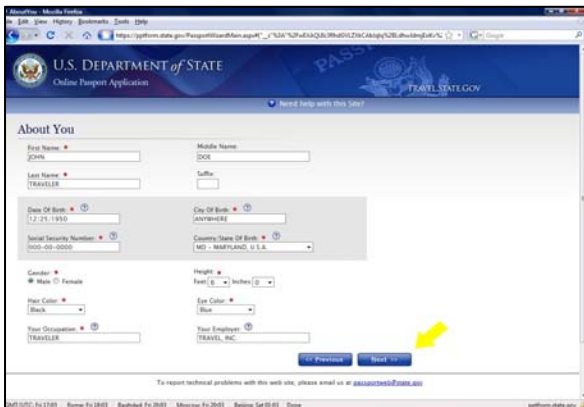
AboutYou - Mozilla Firefox

File Edit View History Bookmarks Tools Help

https://pptform.state.gov/PassportWizardMain.aspx#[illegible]

U.S. DEPARTMENT of STATE

Online Passport Application

PASSPORT

TRAVEL.STATE.GOV

Need help with this Site?

About You

First Name: *
JOHN

Middle Name:
DOE

Last Name: *
TRAVELER

Suffix:

Date Of Birth: *
12/25/1950

City Of Birth: *
ANYWHERE

Social Security Number: *
000-00-0000

Country/State Of Birth: *
MD - MARYLAND, U.S.A.

Gender: *
Male Female

Height: *
Feet 6 Inches 0

Hair Color: *
Black

Eye Color: *
Blue

Your Occupation: *
TRAVELER

Your Employer:
TRAVEL, INC.

<< Previous

Next >>

To report technical problems with this web site, please email us at passportweb@state.gov

GMT/UTC: Fri 17:03 Rome: Fri 18:03 Baghdad: Fri 20:03 Moscow: Fri 20:03 Beijing: Sat 01:03 Done

pptform.state.gov